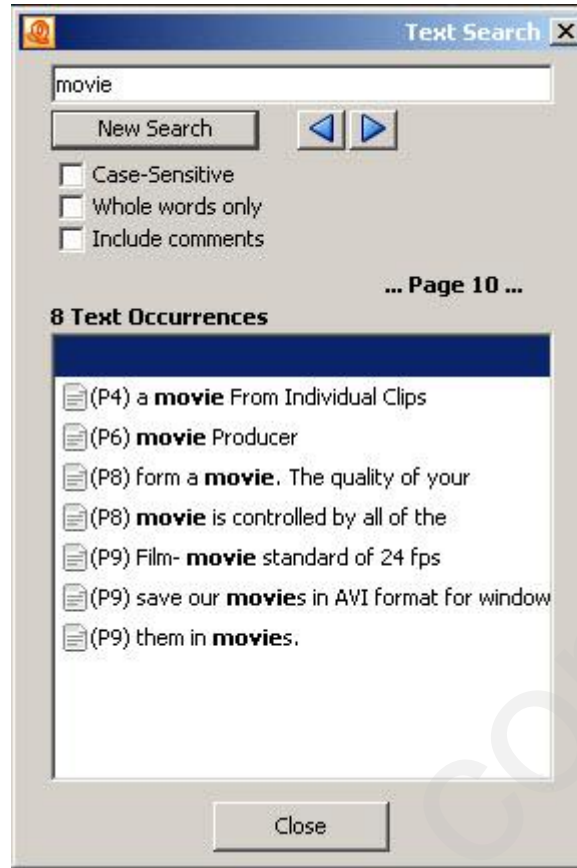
Text Search

movie

New Search

Case-Sensitive

Whole words only

Include comments

... Page 10 ...

8 Text Occurrences

(P4) a **movie** From Individual Clips

(P6) **movie** Producer

(P8) form a **movie**. The quality of your

(P8) **movie** is controlled by all of the

(P9) Film- **movie** standard of 24 fps

(P9) save our **movie**s in AVI format for window

(P9) them in **movie**s.

Close